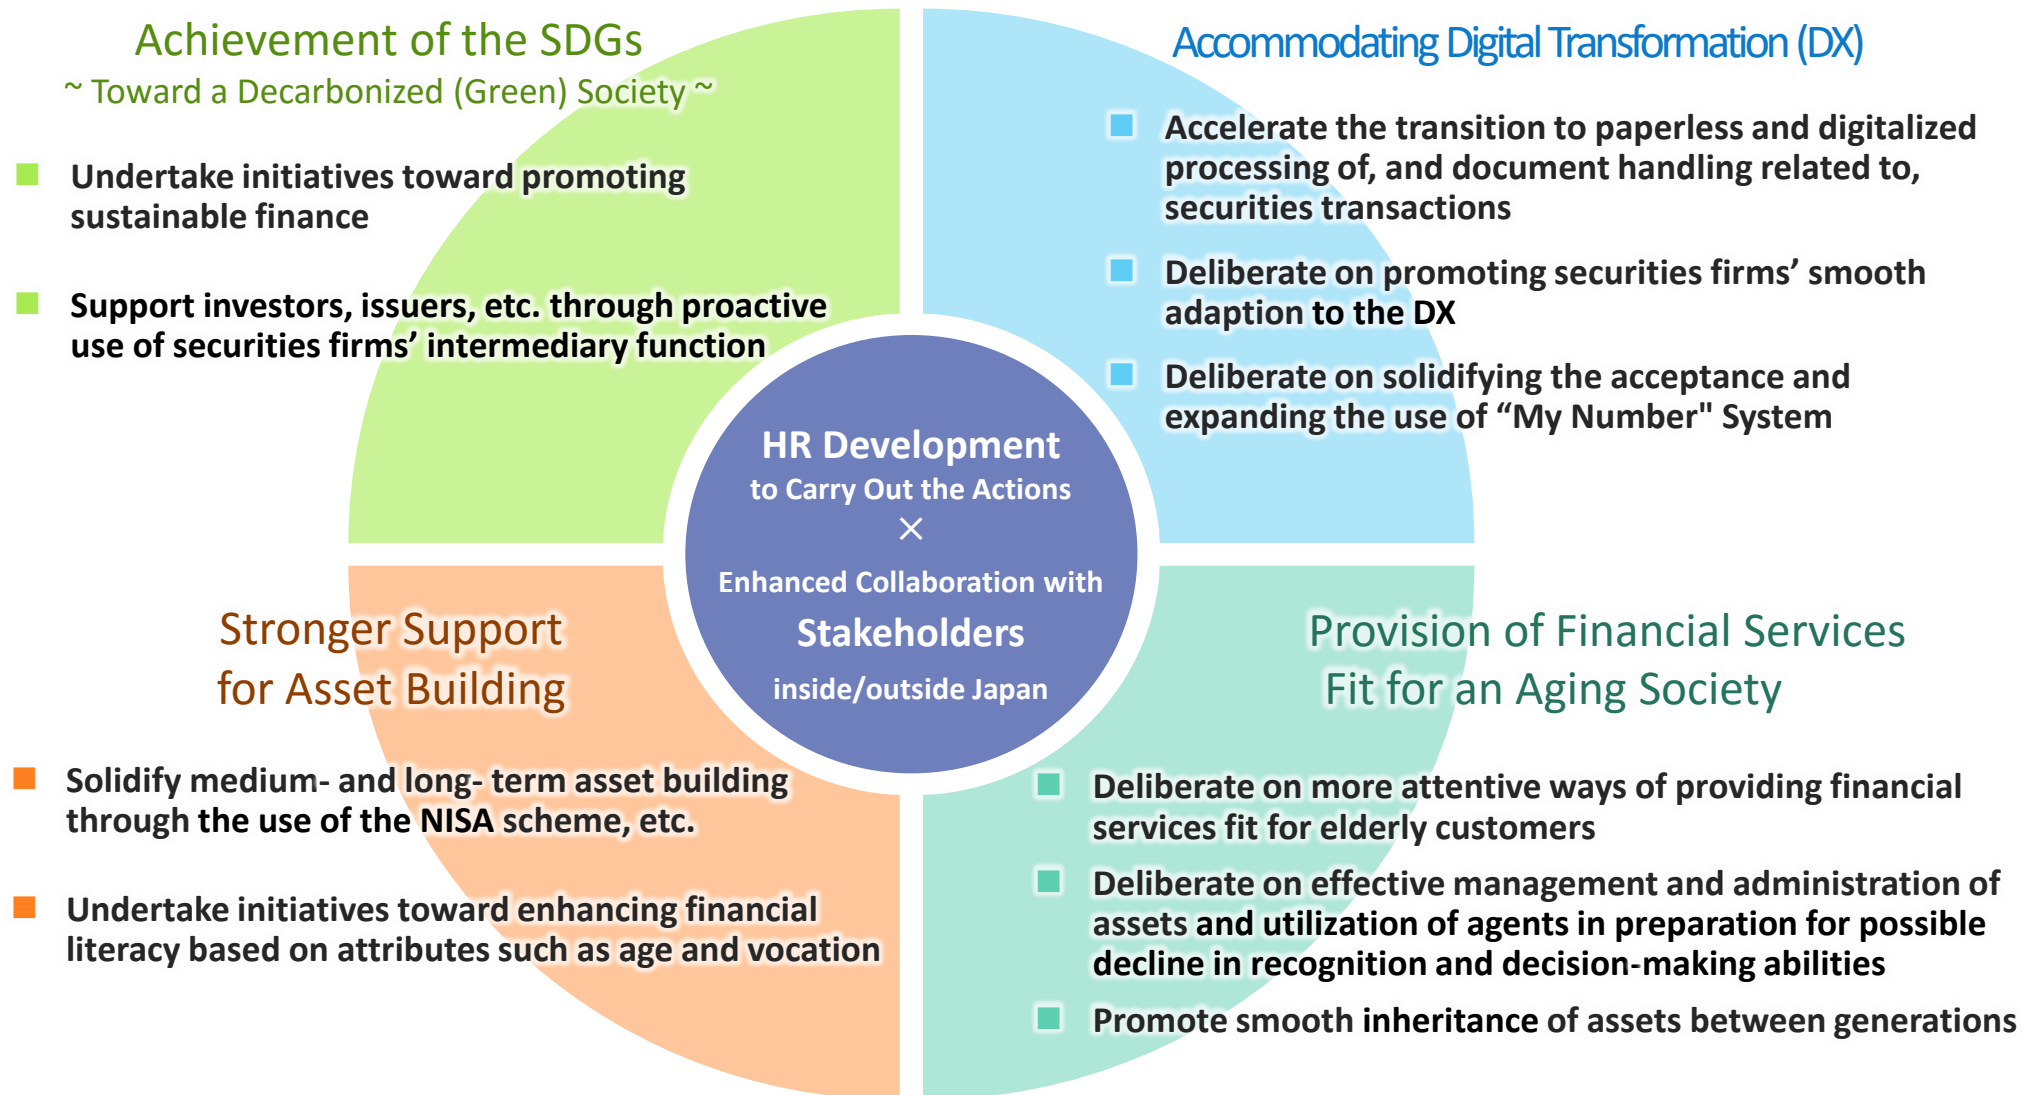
Achievement of the SDGs
~ Toward a Decarbonized (Green) Society ~

Undertake initiatives toward promoting sustainable finance

Support investors, issuers, etc. through proactive use of securities firms’ intermediary function

Accommodating Digital Transformation (DX)

Accelerate the transition to paperless and digitalized processing of, and document handling related to, securities transactions

Deliberate on promoting securities firms’ smooth adaption to the DX

Deliberate on solidifying the acceptance and expanding the use of “My Number" System

HR Development
to Carry Out the Actions
×
Enhanced Collaboration with
Stakeholders
inside/outside Japan

Stronger Support for Asset Building

Solidify medium- and long- term asset building through the use of the NISA scheme, etc.

Undertake initiatives toward enhancing financial literacy based on attributes such as age and vocation

Provision of Financial Services Fit for an Aging Society

Deliberate on more attentive ways of providing financial services fit for elderly customers

Deliberate on effective management and administration of assets and utilization of agents in preparation for possible decline in recognition and decision-making abilities

Promote smooth inheritance of assets between generations